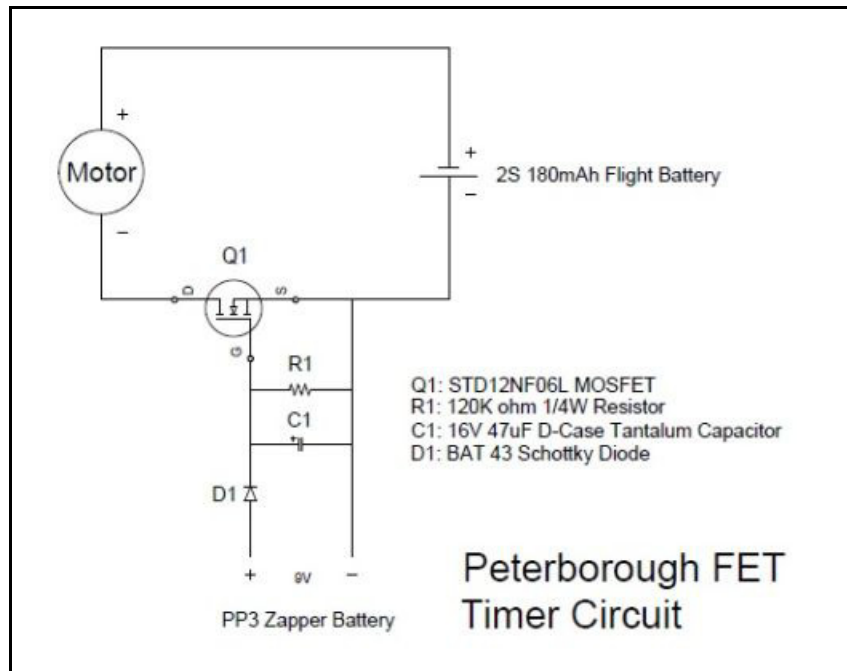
+
Motor
–

+
–
2S 180mAh Flight Battery

Q1
D
S
G

R1
C1
+
D1

Q1: STD12NF06L MOSFET
R1: 120K ohm 1/4W Resistor
C1: 16V 47uF D-Case Tantalum Capacitor
D1: BAT 43 Schottky Diode

+ 9V –
PP3 Zapper Battery

Peterborough FET
Timer Circuit